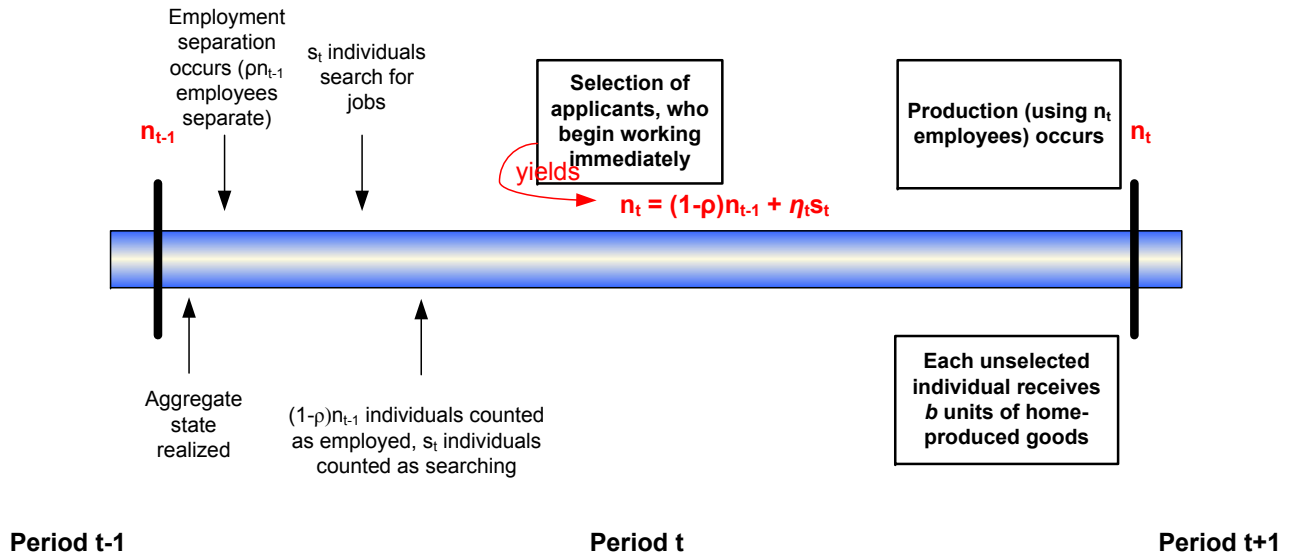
Employment separation occurs ($\rho n_{t-1}$ employees separate)

$s_t$ individuals search for jobs

Selection of applicants, who begin working immediately

Production (using $n_t$ employees) occurs

$n_{t-1}$

$n_t$

yields

$n_t = (1-\rho)n_{t-1} + \eta_t s_t$

Aggregate state realized

$(1-\rho)n_{t-1}$ individuals counted as employed, $s_t$ individuals counted as searching

Each unselected individual receives *b* units of home-produced goods

Period t-1

Period t

Period t+1